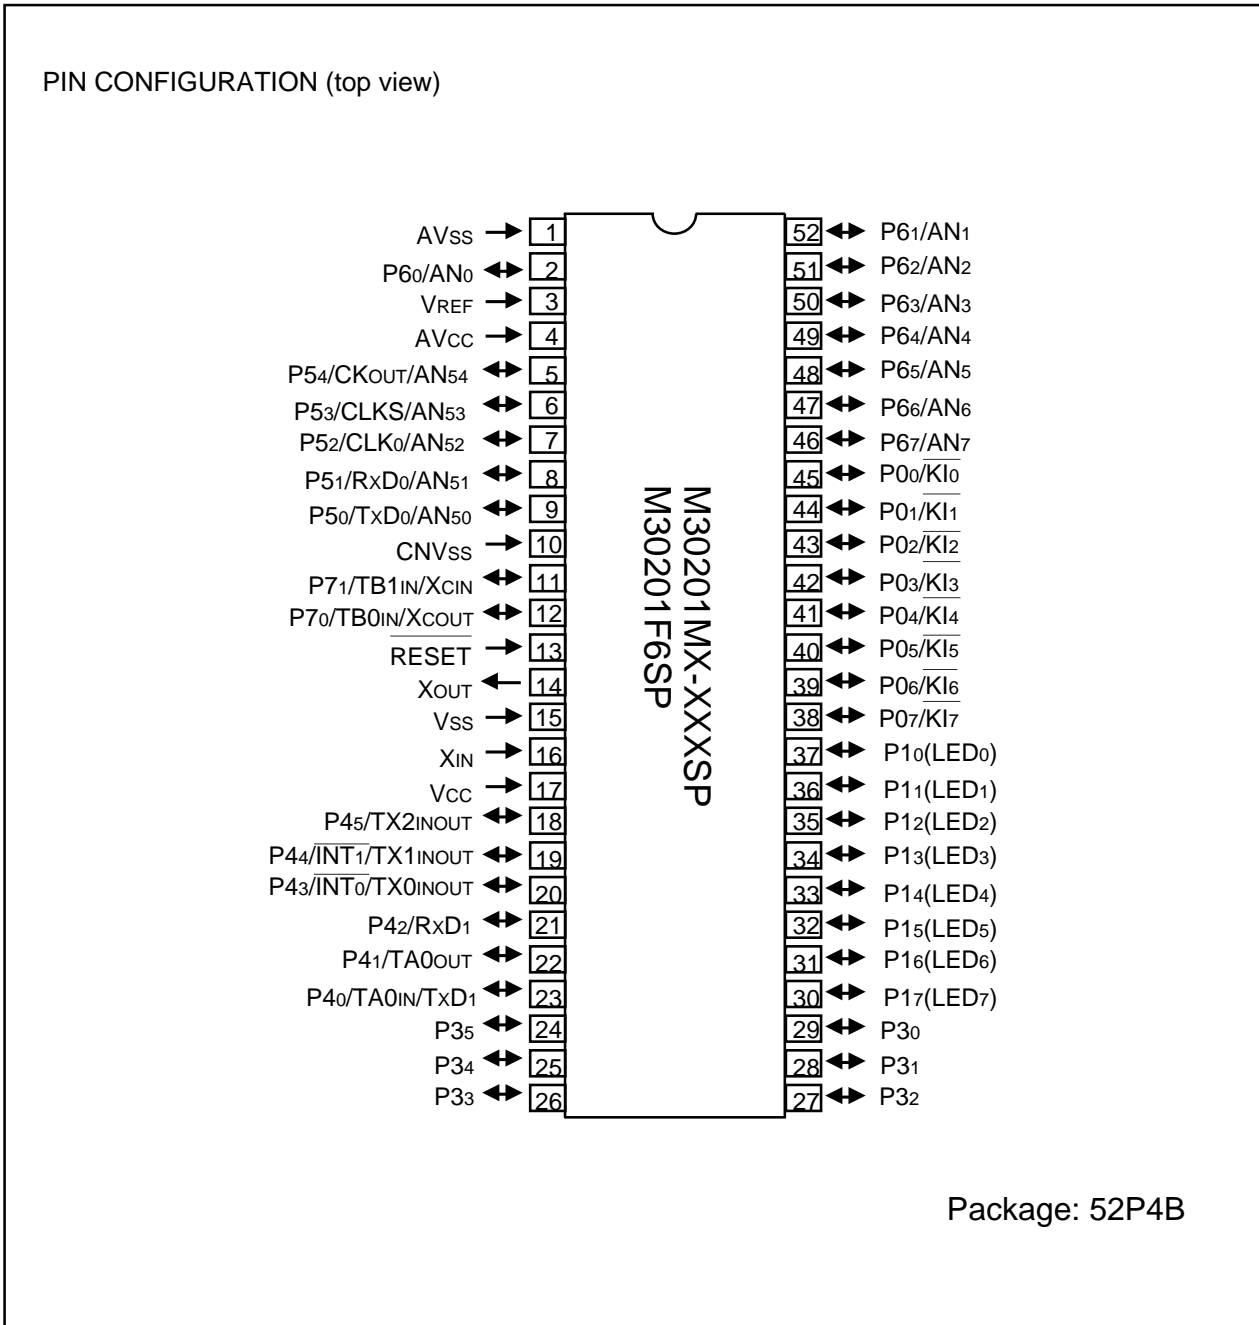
PIN CONFIGURATION (top view)

AVss 1
P6$_0$/AN$_0$ 2
V$_{REF}$ 3
AVcc 4
P5$_4$/CK$_{OUT}$/AN$_{54}$ 5
P5$_3$/CLKS/AN$_{53}$ 6
P5$_2$/CLK$_0$/AN$_{52}$ 7
P5$_1$/RxD$_0$/AN$_{51}$ 8
P5$_0$/TxD$_0$/AN$_{50}$ 9
CNVss 10
P7$_1$/TB1$_{IN}$/X$_{CIN}$ 11
P7$_0$/TB0$_{IN}$/X$_{COUT}$ 12
$\overline{RESET}$ 13
X$_{OUT}$ 14
Vss 15
X$_{IN}$ 16
Vcc 17
P4$_5$/TX2$_{INOUT}$ 18
P4$_4$/$\overline{INT_1}$/TX1$_{INOUT}$ 19
P4$_3$/$\overline{INT_0}$/TX0$_{INOUT}$ 20
P4$_2$/RxD$_1$ 21
P4$_1$/TA0$_{OUT}$ 22
P4$_0$/TA0$_{IN}$/TxD$_1$ 23
P3$_5$ 24
P3$_4$ 25
P3$_3$ 26

M30201MX-XXXSP
M30201F6SP

52 P6$_1$/AN$_1$
51 P6$_2$/AN$_2$
50 P6$_3$/AN$_3$
49 P6$_4$/AN$_4$
48 P6$_5$/AN$_5$
47 P6$_6$/AN$_6$
46 P6$_7$/AN$_7$
45 P0$_0$/$\overline{KI_0}$
44 P0$_1$/$\overline{KI_1}$
43 P0$_2$/$\overline{KI_2}$
42 P0$_3$/$\overline{KI_3}$
41 P0$_4$/$\overline{KI_4}$
40 P0$_5$/$\overline{KI_5}$
39 P0$_6$/$\overline{KI_6}$
38 P0$_7$/$\overline{KI_7}$
37 P1$_0$(LED$_0$)
36 P1$_1$(LED$_1$)
35 P1$_2$(LED$_2$)
34 P1$_3$(LED$_3$)
33 P1$_4$(LED$_4$)
32 P1$_5$(LED$_5$)
31 P1$_6$(LED$_6$)
30 P1$_7$(LED$_7$)
29 P3$_0$
28 P3$_1$
27 P3$_2$

Package: 52P4B